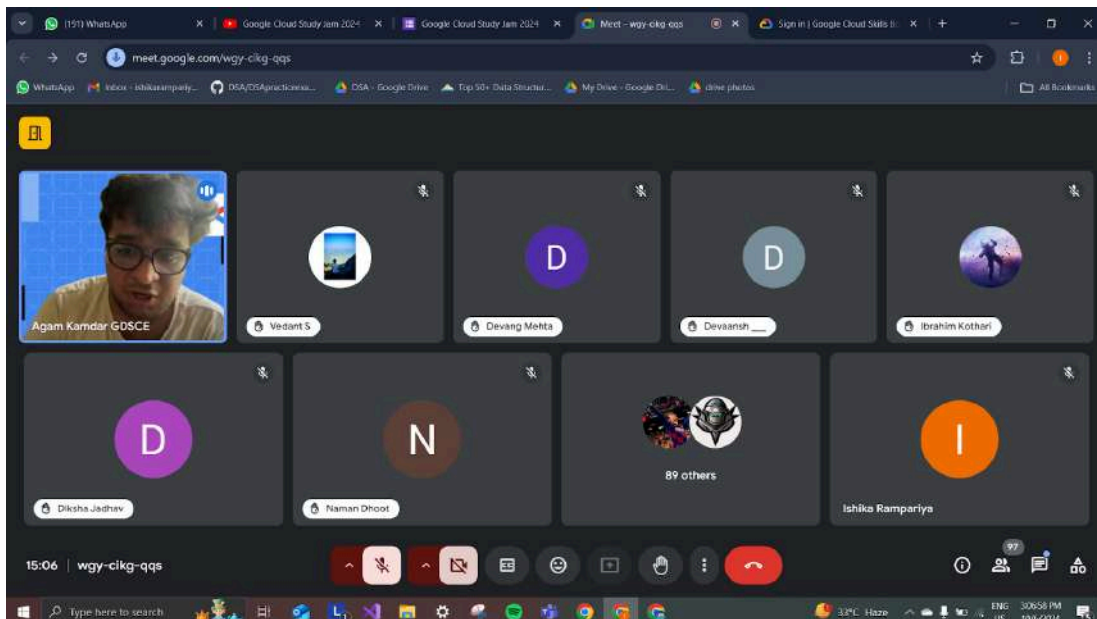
(191) WhatsApp
Google Cloud Study Jam 2024
Google Cloud Study Jam 2024
Meet - wgy-cikg-qqs
Sign in | Google Cloud Skills Bo
meet.google.com/wgy-cikg-qqs
WhatsApp
Inbox - ishikarampariy...
DSA/DSApracticesess...
DSA - Google Drive
Top 50+ Data Structur...
My Drive - Google Dri...
drive photos
All Bookmarks

Agam Kamdar GDSCE
Vedant S
D
Devang Mehta
D
Devaansh __
Ibrahim Kothari
D
Diksha Jadhav
N
Naman Dhoot
89 others
I
Ishika Rampariya

15:06 | wgy-cikg-qqs
97

Type here to search
33°C Haze
ENG US
3:06:58 PM